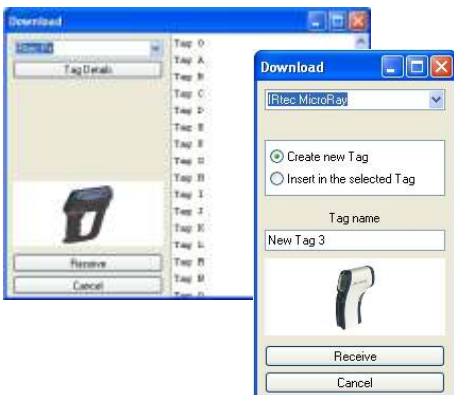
Download

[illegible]

Tag Details

Tag 0
Tag A
Tag B
Tag C
Tag D
Tag E
Tag F
Tag G
Tag H
Tag I
Tag J
Tag K
Tag L
Tag M
Tag N

Receive

Cancel

Download

IRtec MicroRay

Create new Tag

Insert in the selected Tag

Tag name

New Tag 3

Receive

Cancel